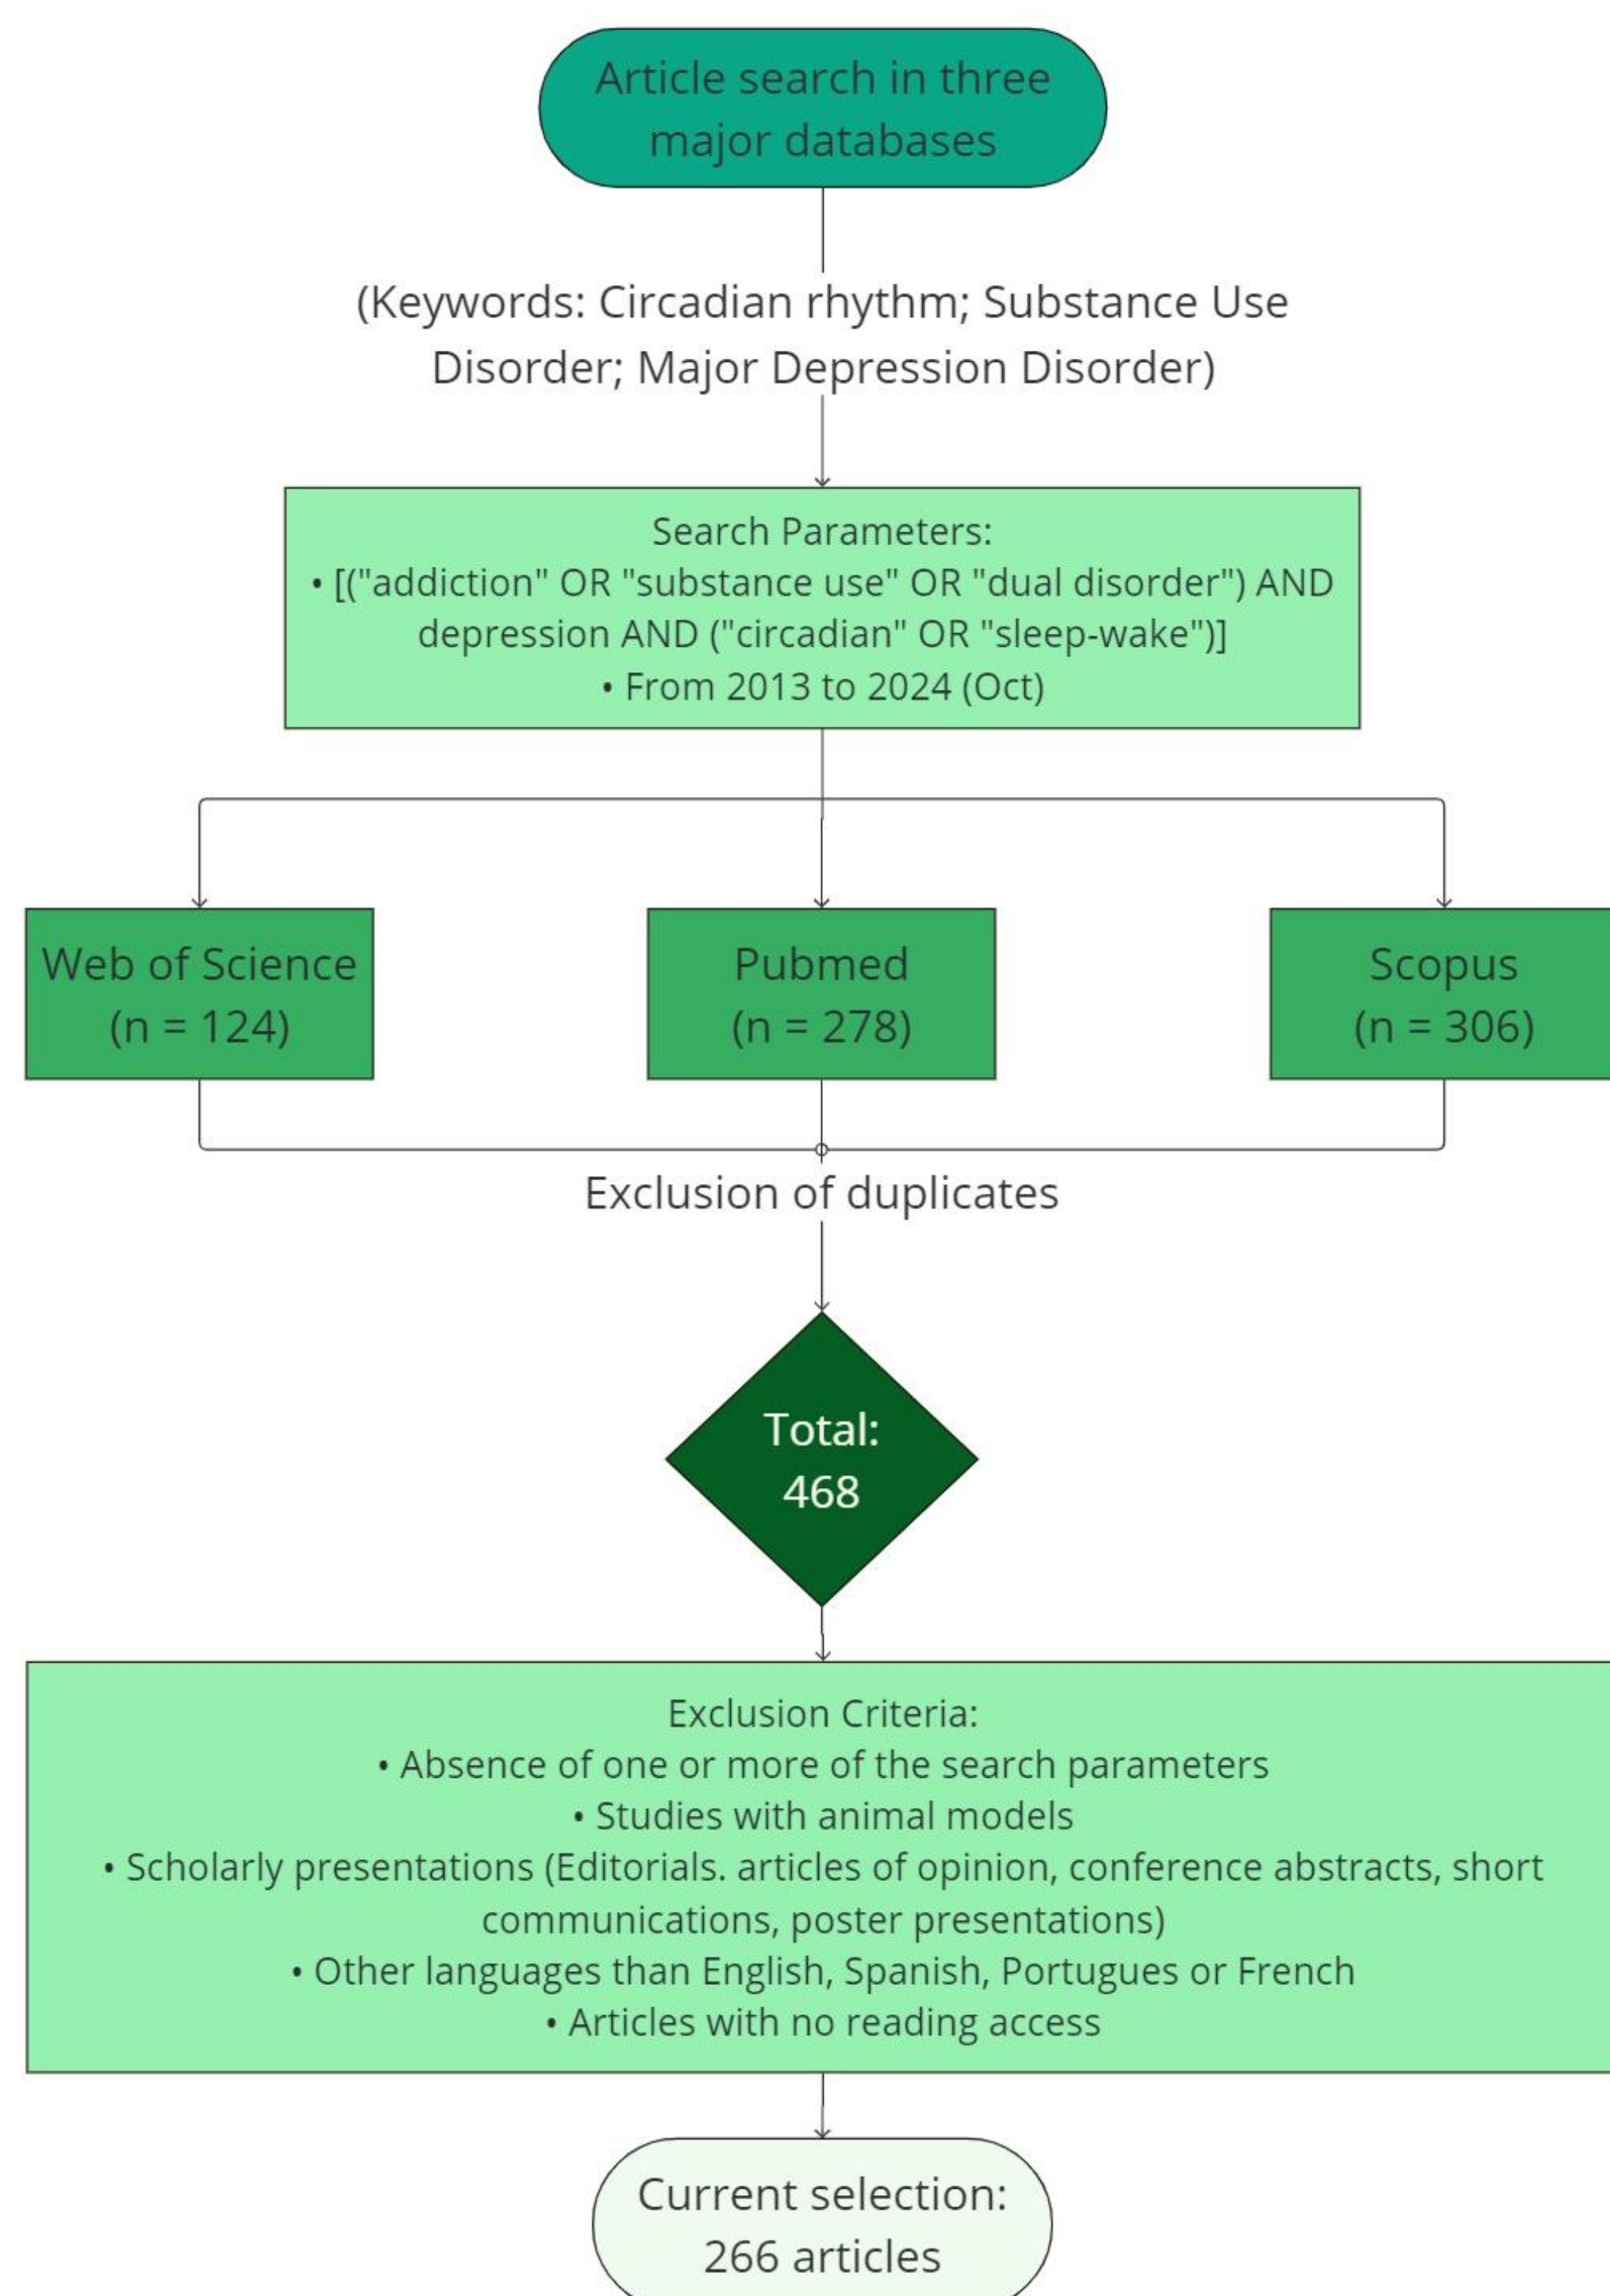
Article search in three major databases

(Keywords: Circadian rhythm; Substance Use Disorder; Major Depression Disorder)

Search Parameters:
• [("addiction" OR "substance use" OR "dual disorder") AND depression AND ("circadian" OR "sleep-wake")]
• From 2013 to 2024 (Oct)

Web of Science
(n = 124)

Pubmed
(n = 278)

Scopus
(n = 306)

Exclusion of duplicates

Total:
468

Exclusion Criteria:
• Absence of one or more of the search parameters
• Studies with animal models
• Scholarly presentations (Editorials. articles of opinion, conference abstracts, short communications, poster presentations)
• Other languages than English, Spanish, Portugues or French
• Articles with no reading access

Current selection:
266 articles